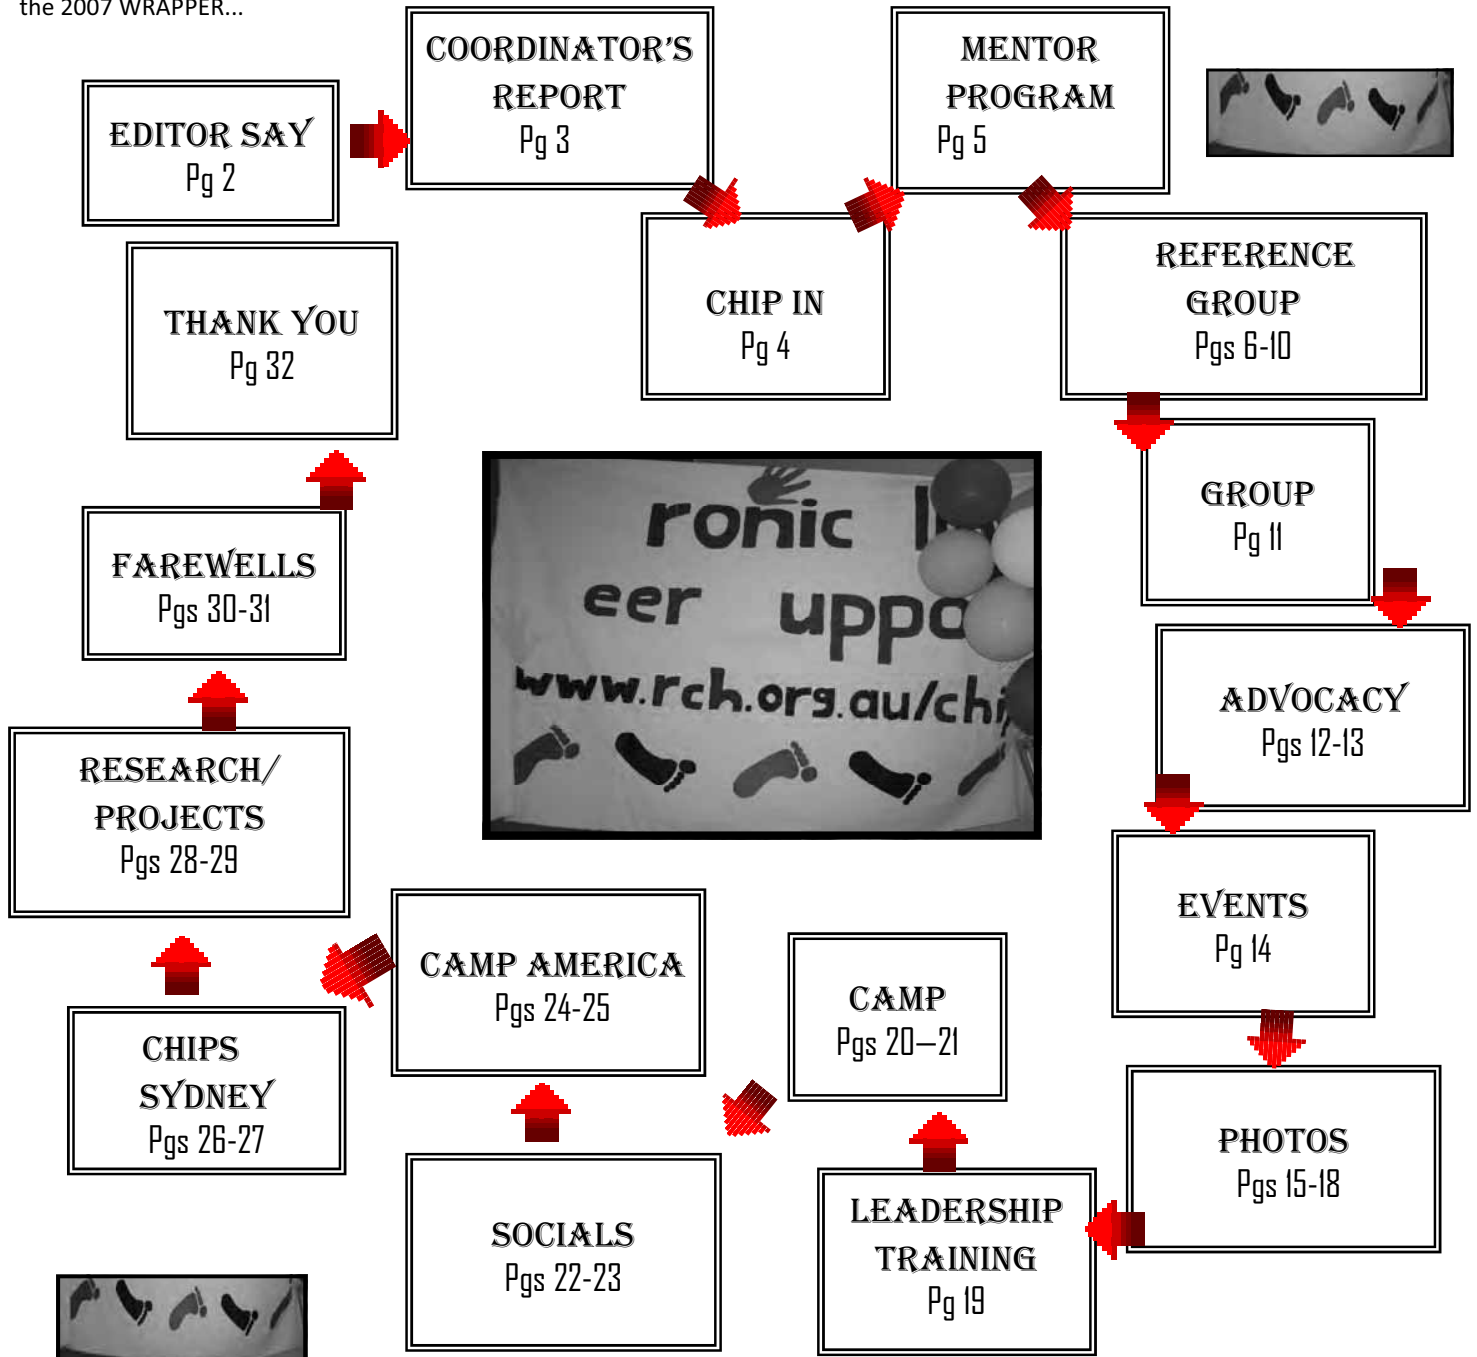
the 2007 WRAPPER...

EDITOR SAY
Pg 2

COORDINATOR'S REPORT
Pg 3

CHIP IN
Pg 4

MENTOR PROGRAM
Pg 5

REFERENCE GROUP
Pgs 6-10

GROUP
Pg 11

ADVOCACY
Pgs 12-13

EVENTS
Pg 14

PHOTOS
Pgs 15-18

LEADERSHIP TRAINING
Pg 19

CAMP
Pgs 20—21

SOCIALS
Pgs 22-23

CAMP AMERICA
Pgs 24-25

CHIPS SYDNEY
Pgs 26-27

RESEARCH/ PROJECTS
Pgs 28-29

FAREWELLS
Pgs 30-31

THANK YOU
Pg 32

ronic
eer uppo
www.rch.org.au/chi